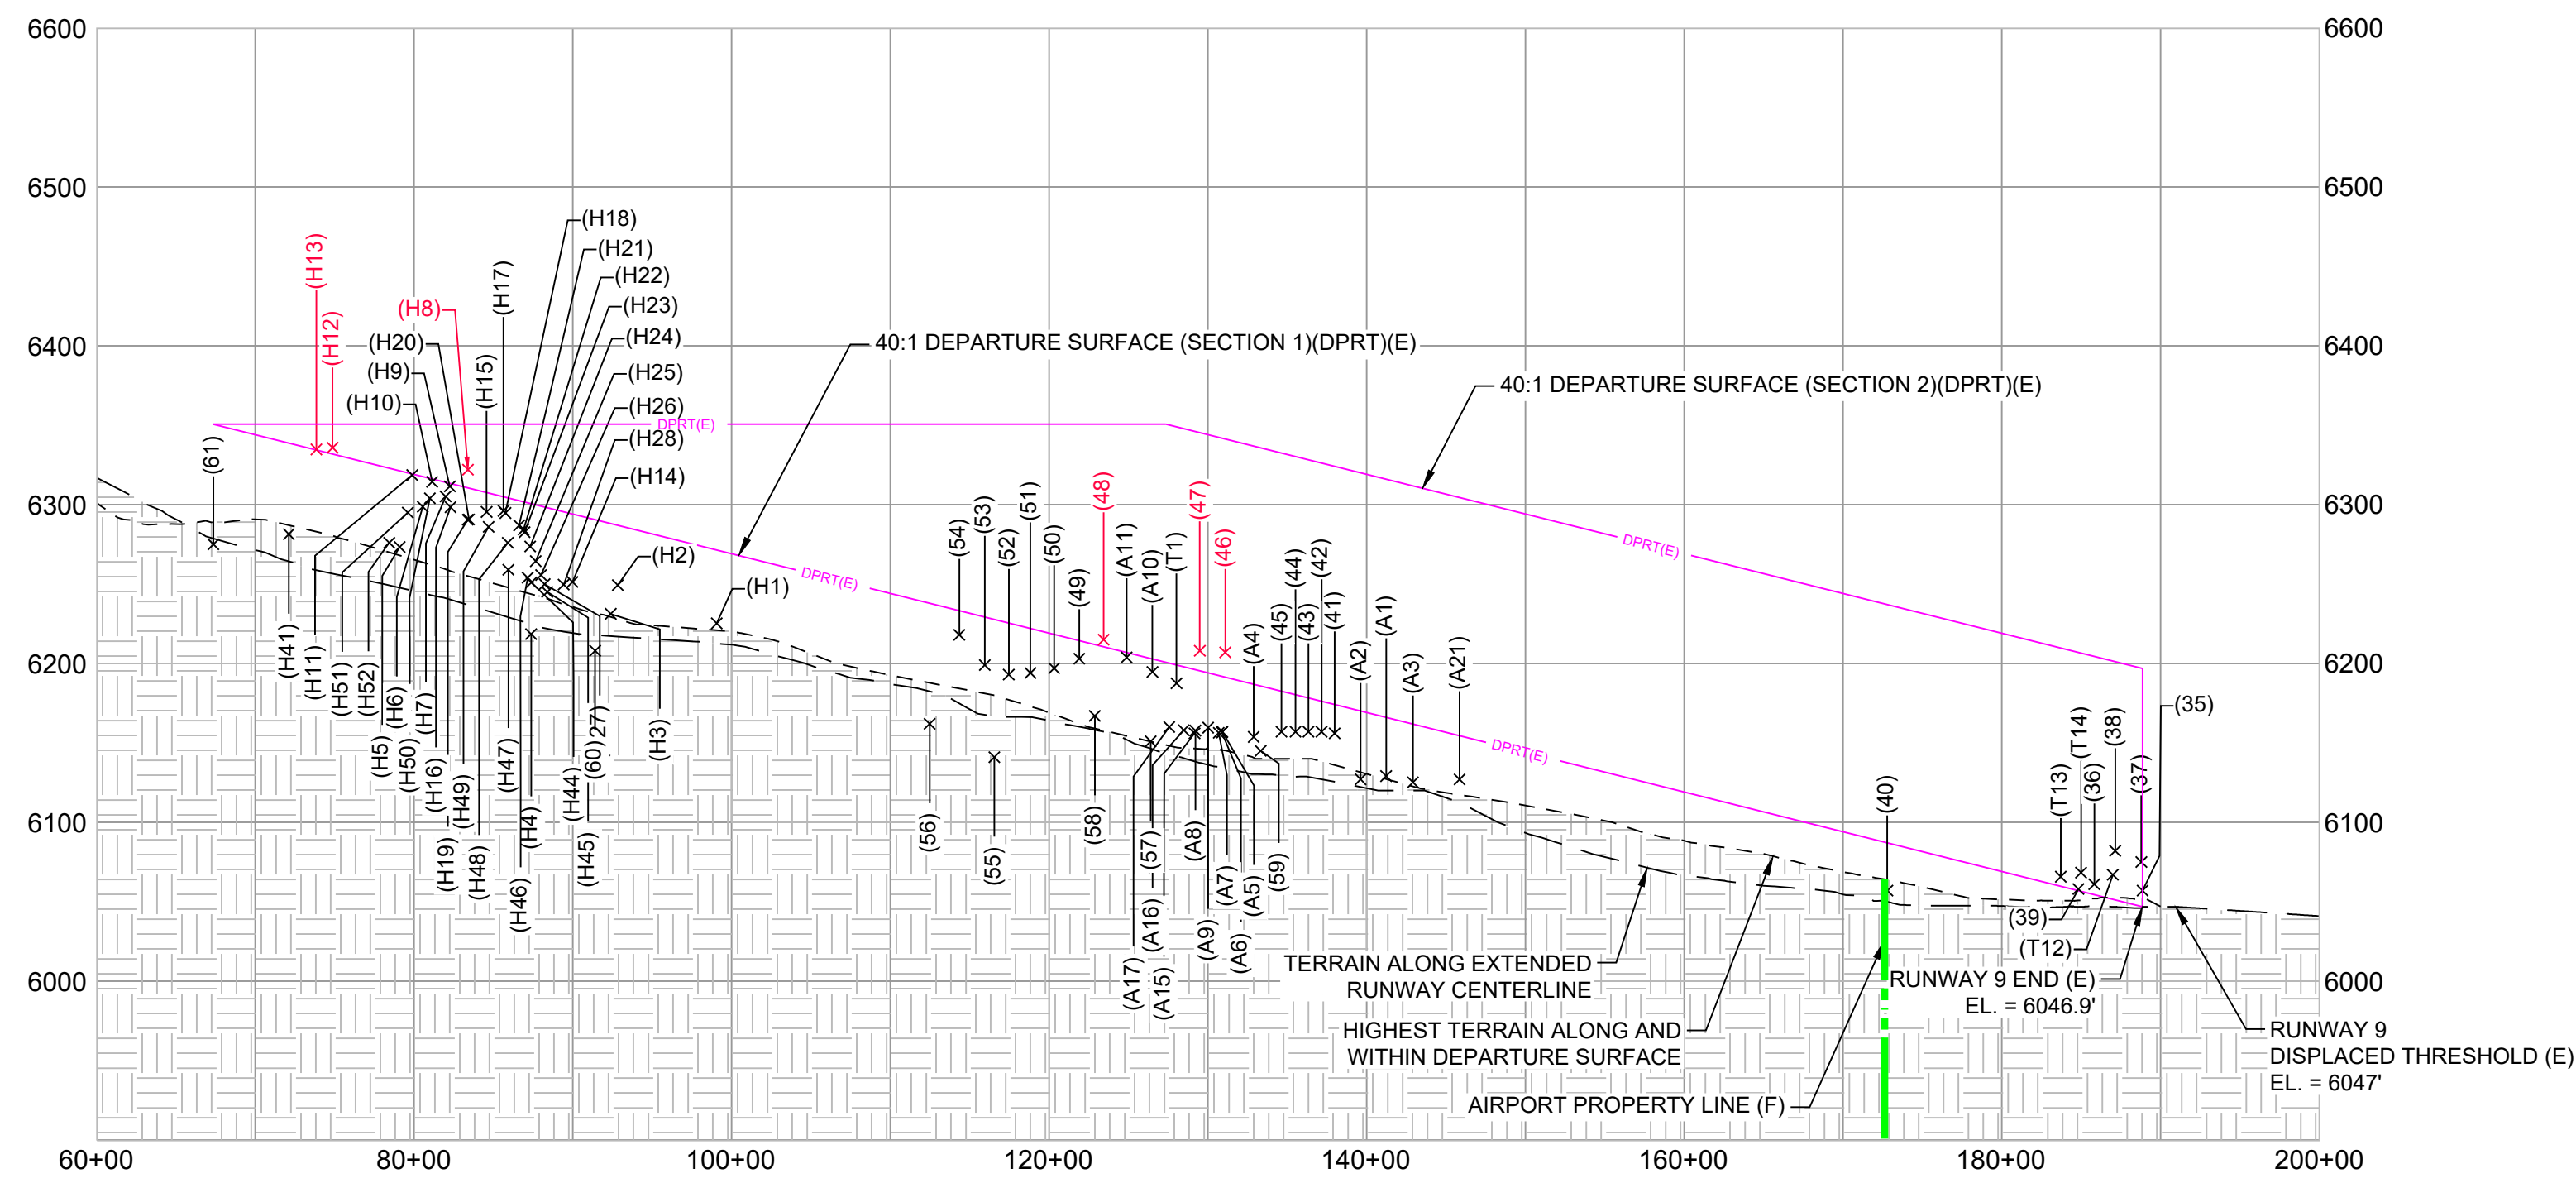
6600
6500
6400
6300
6200
6100
6000

6600
6500
6400
6300
6200
6100
6000

(H13)
(H12)
(H8)
(H20)
(H9)
(H10)
(H15)
(H17)
(H18)
(H21)
(H22)
(H23)
(H24)
(H25)
(H26)
(H28)
(H14)
(H2)
(H1)
(61)
40:1 DEPARTURE SURFACE (SECTION 1)(DPRT)(E)
40:1 DEPARTURE SURFACE (SECTION 2)(DPRT)(E)
DPRT(E)
DPRT(E)
DPRT(E)
DPRT(E)
(H41)
(H11)
(H51)
(H52)
(H6)
(H7)
(H5)
(H50)
(H16)
(H19)
(H49)
(H48)
(H47)
(H46)
(H4)
(H44)
(H45)
(60)
27
(H3)
(54)
(53)
(52)
(51)
(50)
(49)
(48)
(A11)
(A10)
(T1)
(47)
(46)
(A4)
(45)
(44)
(43)
(42)
(41)
(A2)
(A1)
(A3)
(A21)
(56)
(55)
(58)
(57)
(A16)
(A17)
(A15)
(A8)
(A9)
(A7)
(A6)
(A5)
(59)
(40)
(T13)
(T14)
(36)
(38)
(37)
(35)
(39)
(T12)
TERRAIN ALONG EXTENDED RUNWAY CENTERLINE
HIGHEST TERRAIN ALONG AND WITHIN DEPARTURE SURFACE
AIRPORT PROPERTY LINE (F)
RUNWAY 9 END (E) EL. = 6046.9'
RUNWAY 9 DISPLACED THRESHOLD (E) EL. = 6047'
60+00
80+00
100+00
120+00
140+00
160+00
180+00
200+00